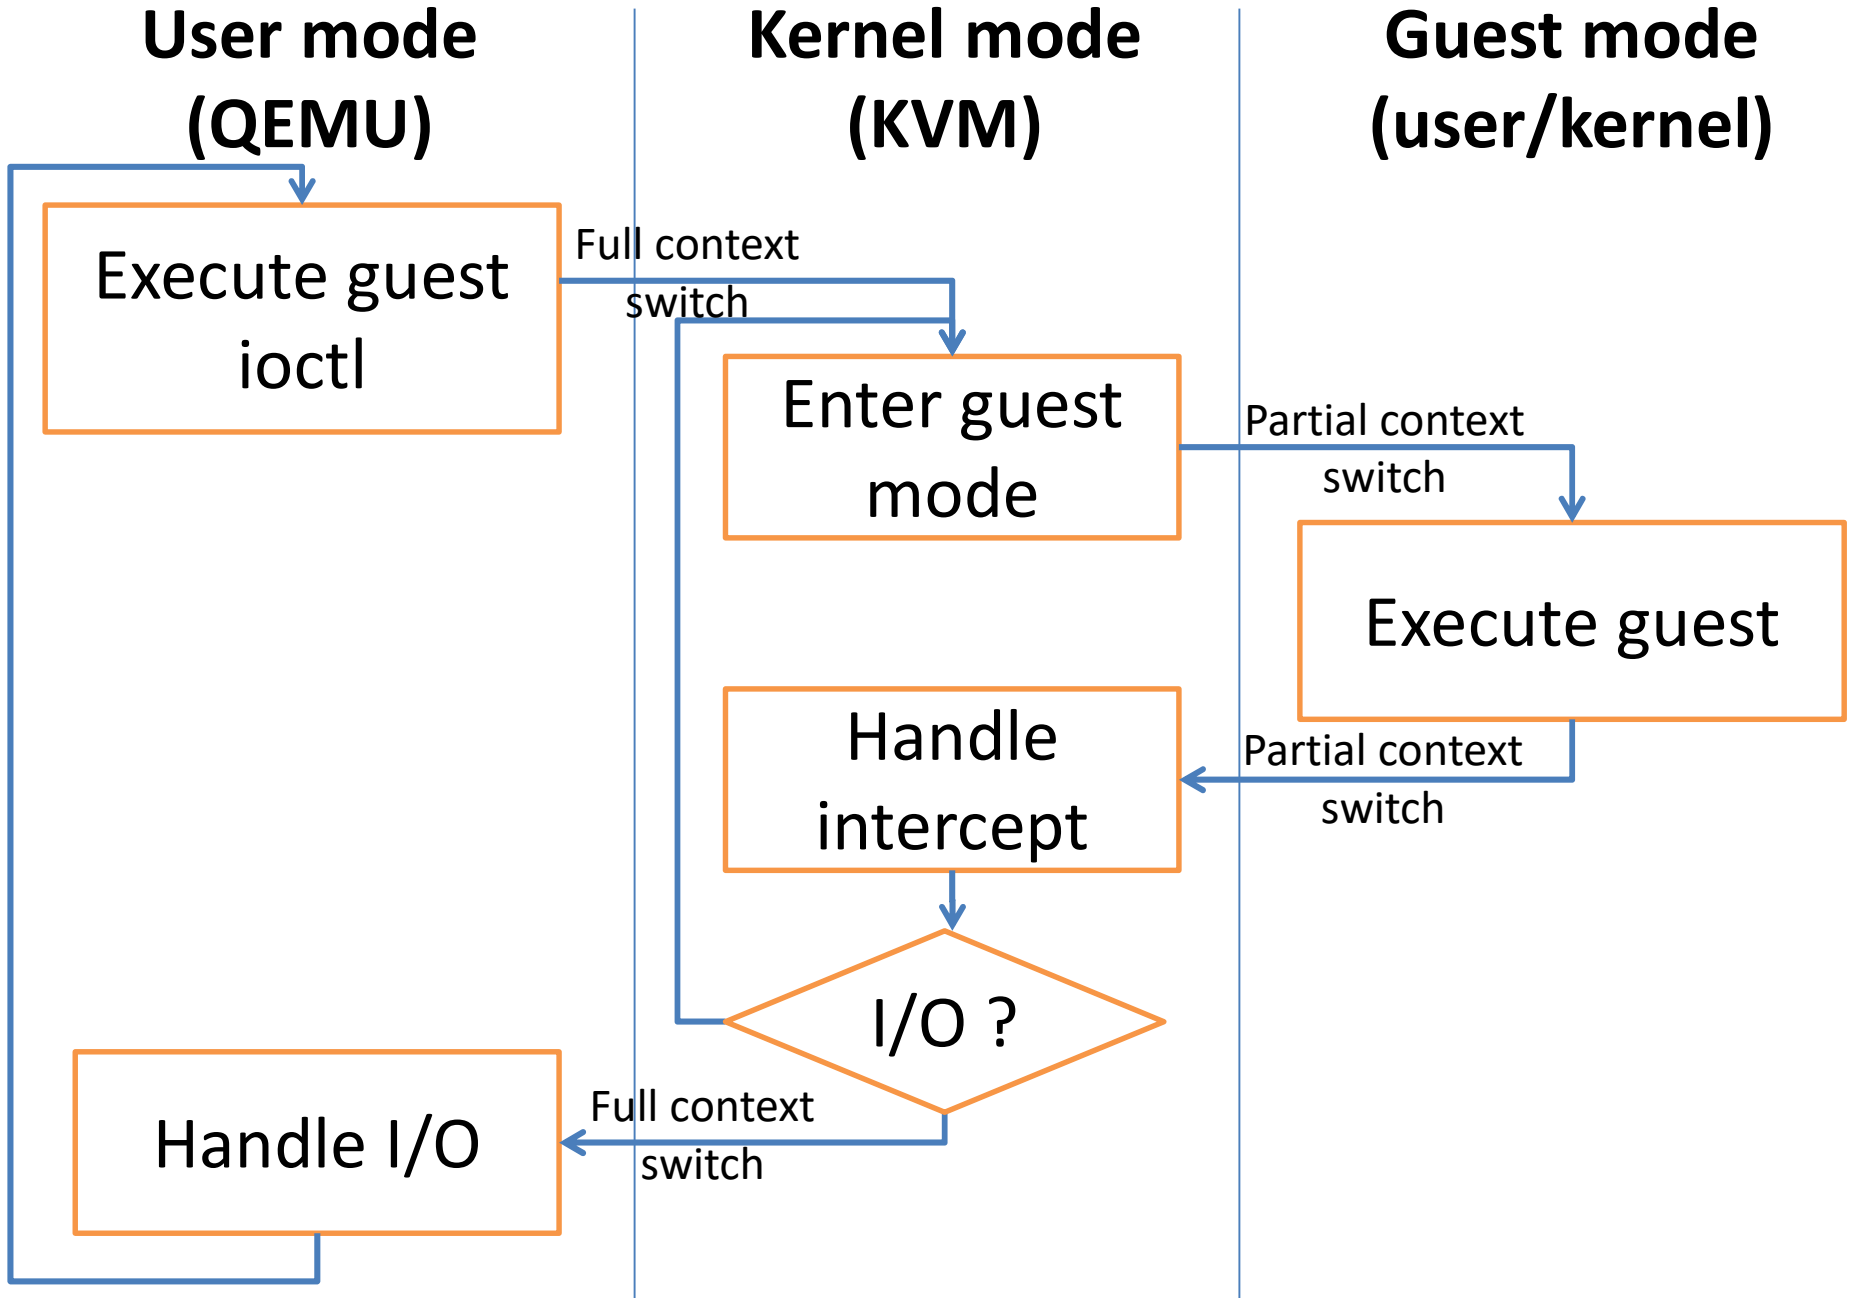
User mode (QEMU)

Kernel mode (KVM)

Guest mode (user/kernel)

Execute guest ioctl

Full context switch

Enter guest mode

Partial context switch

Execute guest

Handle intercept

Partial context switch

I/O ?

Handle I/O

Full context switch